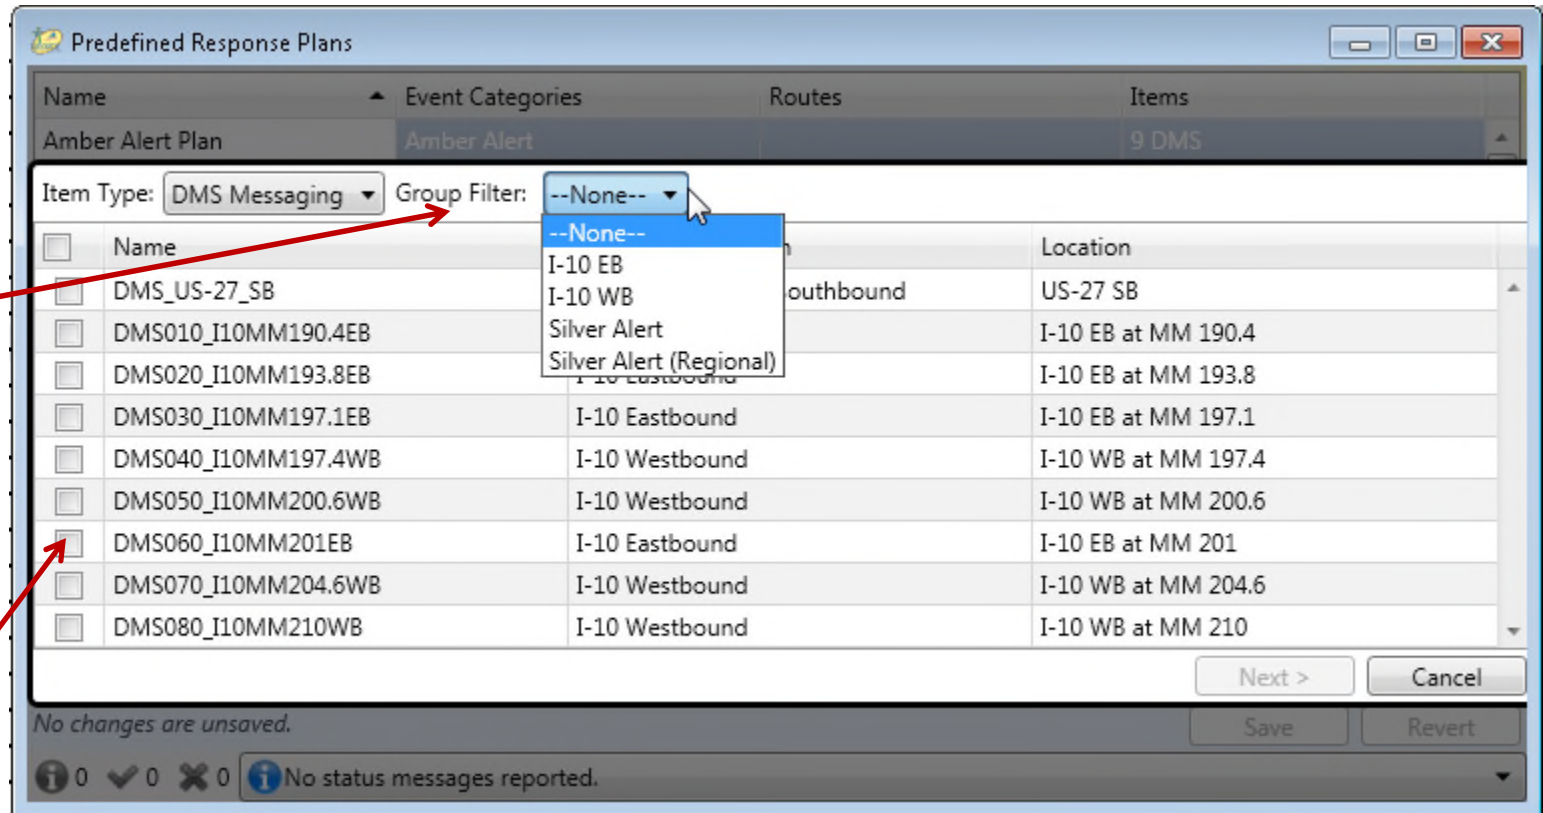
Predefined Response Plans

| Name | Event Categories | Routes | Items |
|---|---|---|---|
| Amber Alert Plan | Amber Alert | | 9 DMS |

Item Type: DMS Messaging Group Filter: --None--

--None--
I-10 EB
I-10 WB
Silver Alert
Silver Alert (Regional)

| | Name | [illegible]n | Location |
|---|---|---|---|
| | DMS_US-27_SB | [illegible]outhbound | US-27 SB |
| | DMS010_I10MM190.4EB | | I-10 EB at MM 190.4 |
| | DMS020_I10MM193.8EB | I-10 Eastbound | I-10 EB at MM 193.8 |
| | DMS030_I10MM197.1EB | I-10 Eastbound | I-10 EB at MM 197.1 |
| | DMS040_I10MM197.4WB | I-10 Westbound | I-10 WB at MM 197.4 |
| | DMS050_I10MM200.6WB | I-10 Westbound | I-10 WB at MM 200.6 |
| | DMS060_I10MM201EB | I-10 Eastbound | I-10 EB at MM 201 |
| | DMS070_I10MM204.6WB | I-10 Westbound | I-10 WB at MM 204.6 |
| | DMS080_I10MM210WB | I-10 Westbound | I-10 WB at MM 210 |

Next > Cancel

No changes are unsaved.

Save Revert

0 0 0 No status messages reported.